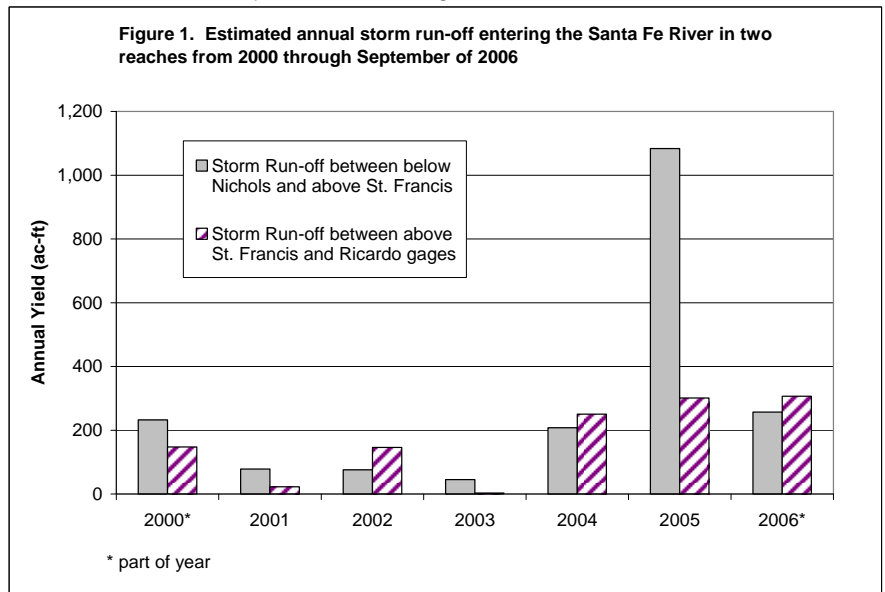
Figure 1. Estimated annual storm run-off entering the Santa Fe River in two reaches from 2000 through September of 2006

Storm Run-off between below Nichols and above St. Francis

Storm Run-off between above St. Francis and Ricardo gages

Annual Yield (ac-ft)

1,200
1,000
800
600
400
200
0

2000* 2001 2002 2003 2004 2005 2006*

* part of year